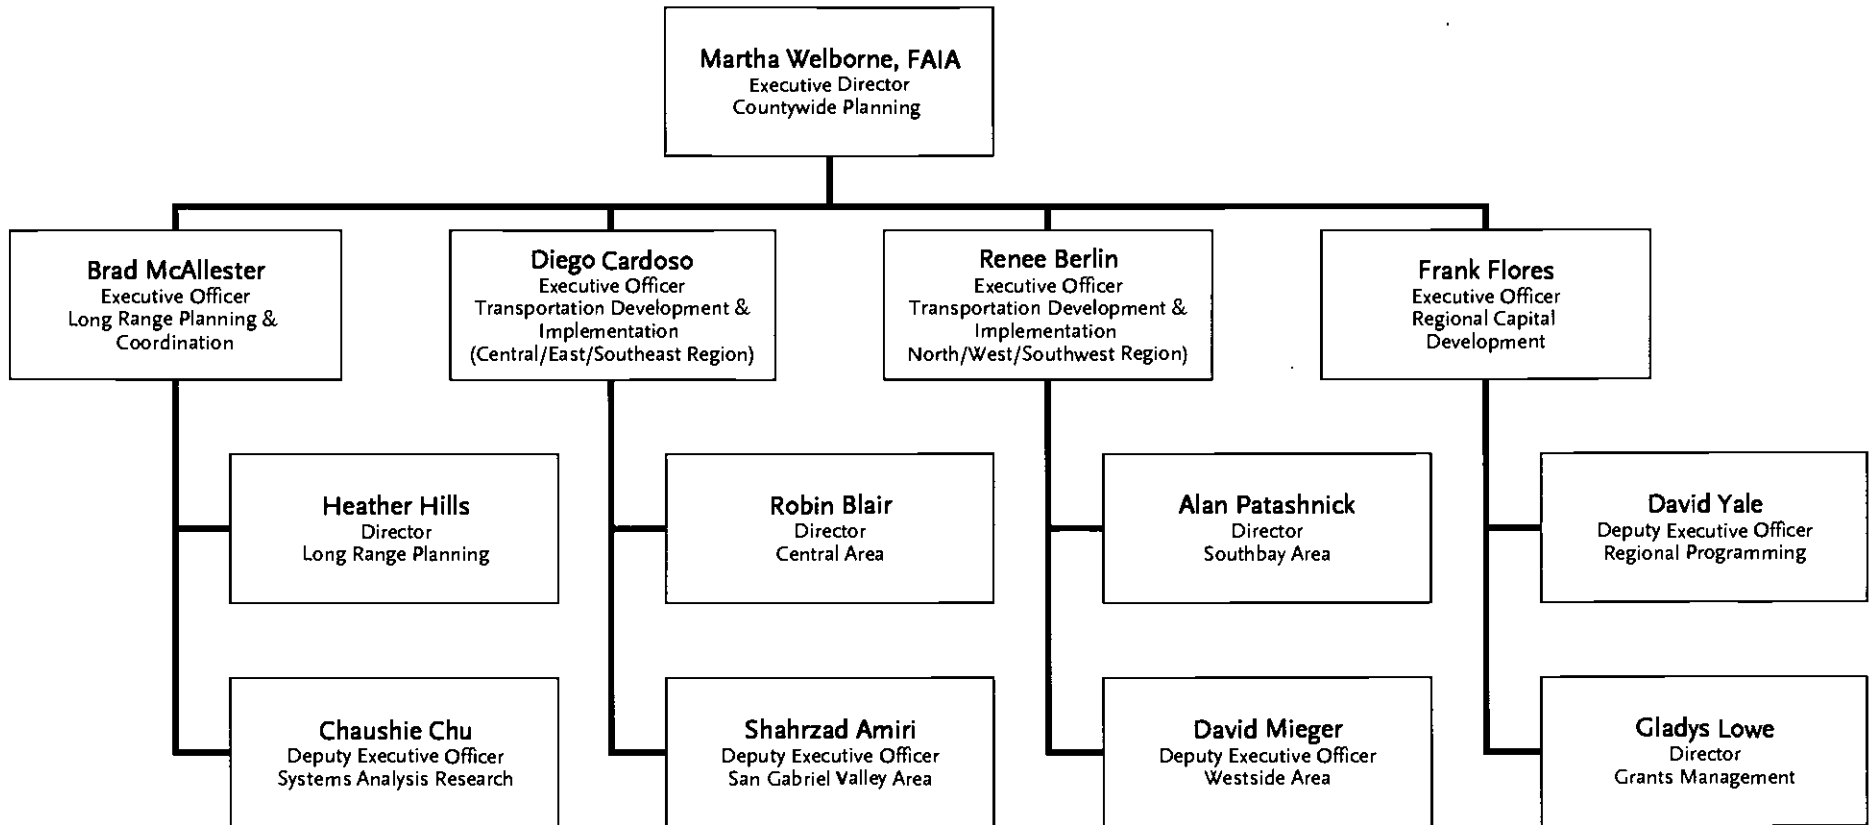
Martha Welborne, FAIA
Executive Director
Countywide Planning

Brad McAllester
Executive Officer
Long Range Planning & Coordination

Heather Hills
Director
Long Range Planning

Chaushie Chu
Deputy Executive Officer
Systems Analysis Research

Diego Cardoso
Executive Officer
Transportation Development & Implementation
(Central/East/Southeast Region)

Robin Blair
Director
Central Area

Shahrzad Amiri
Deputy Executive Officer
San Gabriel Valley Area

Renee Berlin
Executive Officer
Transportation Development & Implementation
North/West/Southwest Region)

Alan Patashnick
Director
Southbay Area

David Mieger
Deputy Executive Officer
Westside Area

Frank Flores
Executive Officer
Regional Capital Development

David Yale
Deputy Executive Officer
Regional Programming

Gladys Lowe
Director
Grants Management